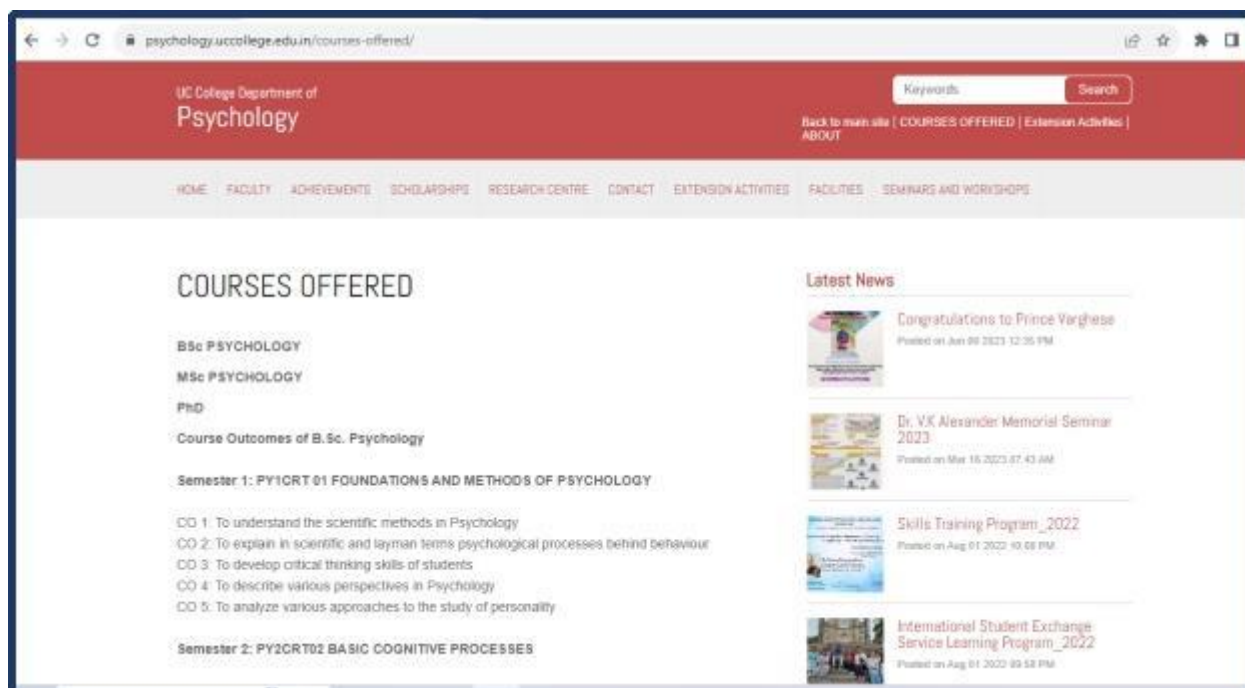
psychology.uccollege.edu.in/courses-offered/

UC College Department of
Psychology

Keywords
Search

Back to main site | COURSES OFFERED | Extension Activities | ABOUT

HOME FACULTY ACHIEVEMENTS SCHOLARSHIPS RESEARCH CENTRE CONTACT EXTENSION ACTIVITIES FACILITIES SEMINARS AND WORKSHOPS

COURSES OFFERED

BSc PSYCHOLOGY

MSc PSYCHOLOGY

PhD

Course Outcomes of B.Sc. Psychology

Semester 1: PY1CRT 01 FOUNDATIONS AND METHODS OF PSYCHOLOGY

CO 1: To understand the scientific methods in Psychology
CO 2: To explain in scientific and layman terms psychological processes behind behaviour
CO 3: To develop critical thinking skills of students
CO 4: To describe various perspectives in Psychology
CO 5: To analyze various approaches to the study of personality

Semester 2: PY2CRT02 BASIC COGNITIVE PROCESSES

Latest News

Congratulations to Prince Varghese
Posted on Jun 09 2023 12:35 PM

Dr. V.K Alexander Memorial Seminar 2023
Posted on Mar 16 2023 07:43 AM

Skills Training Program_2022
Posted on Aug 01 2022 10:08 PM

International Student Exchange Service Learning Program_2022
Posted on Aug 01 2022 09:58 PM